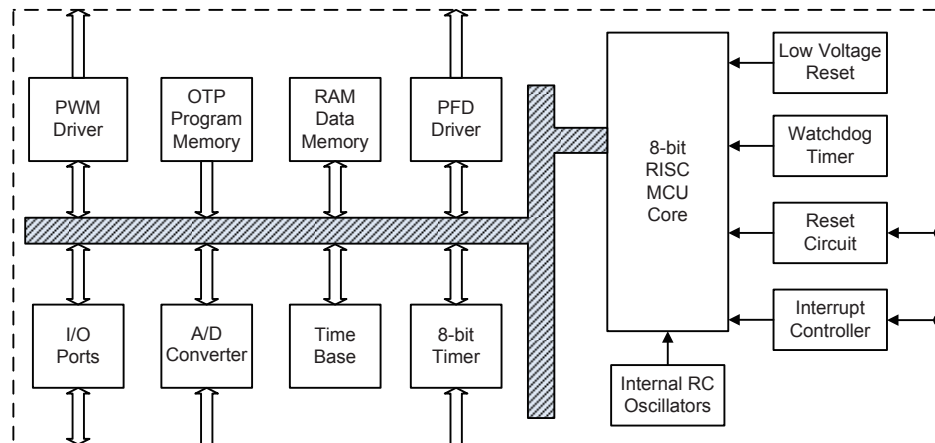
PWM Driver

OTP Program Memory

RAM Data Memory

PFD Driver

8-bit RISC MCU Core

Low Voltage Reset

Watchdog Timer

Reset Circuit

Interrupt Controller

I/O Ports

A/D Converter

Time Base

8-bit Timer

Internal RC Oscillators